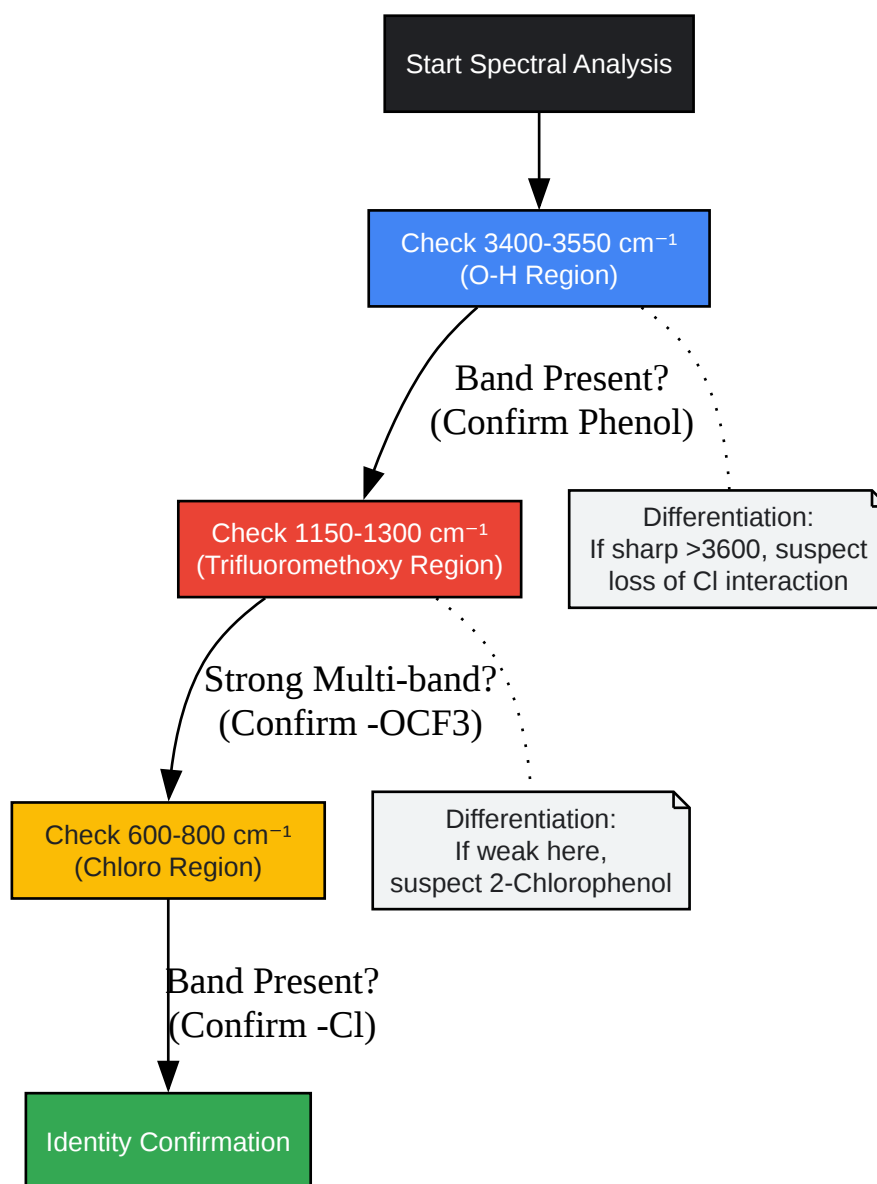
Start Spectral Analysis

Check 3400-3550 cm$^{-1}$
(O-H Region)

Band Present?
(Confirm Phenol)

Differentiation:
If sharp >3600, suspect loss of Cl interaction

Check 1150-1300 cm$^{-1}$
(Trifluoromethoxy Region)

Strong Multi-band?
(Confirm -OCF3)

Differentiation:
If weak here,
suspect 2-Chlorophenol

Check 600-800 cm$^{-1}$
(Chloro Region)

Band Present?
(Confirm -Cl)

Identity Confirmation